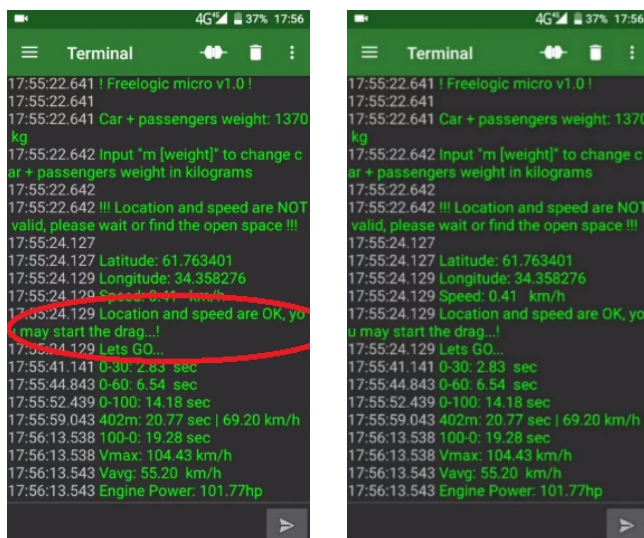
4G 37% 17:56

Terminal

17:55:22.641 ! Freelogic micro v1.0 !
17:55:22.641
17:55:22.641 Car + passengers weight: 1370 kg
17:55:22.642 Input "m [weight]" to change car + passengers weight in kilograms
17:55:22.642
17:55:22.642 !!! Location and speed are NOT valid, please wait or find the open space !!!
17:55:24.127
17:55:24.127 Latitude: 61.763401
17:55:24.129 Longitude: 34.358276
17:55:24.129 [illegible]
17:55:24.129 Location and speed are OK, you may start the drag...!
17:55:24.129 Lets GO...
17:55:41.141 0-30: 2.83 sec
17:55:44.843 0-60: 6.54 sec
17:55:52.439 0-100: 14.18 sec
17:55:59.043 402m: 20.77 sec | 69.20 km/h
17:56:13.538 100-0: 19.28 sec
17:56:13.538 Vmax: 104.43 km/h
17:56:13.543 Vavg: 55.20 km/h
17:56:13.543 Engine Power: 101.77hp

4G 37% 17:56

Terminal

17:55:22.641 ! Freelogic micro v1.0 !
17:55:22.641
17:55:22.641 Car + passengers weight: 1370 kg
17:55:22.642 Input "m [weight]" to change car + passengers weight in kilograms
17:55:22.642
17:55:22.642 !!! Location and speed are NOT valid, please wait or find the open space !!!
17:55:24.127
17:55:24.127 Latitude: 61.763401
17:55:24.129 Longitude: 34.358276
17:55:24.129 Speed: 0.41 km/h
17:55:24.129 Location and speed are OK, you may start the drag...!
17:55:24.129 Lets GO...
17:55:41.141 0-30: 2.83 sec
17:55:44.843 0-60: 6.54 sec
17:55:52.439 0-100: 14.18 sec
17:55:59.043 402m: 20.77 sec | 69.20 km/h
17:56:13.538 100-0: 19.28 sec
17:56:13.538 Vmax: 104.43 km/h
17:56:13.543 Vavg: 55.20 km/h
17:56:13.543 Engine Power: 101.77hp